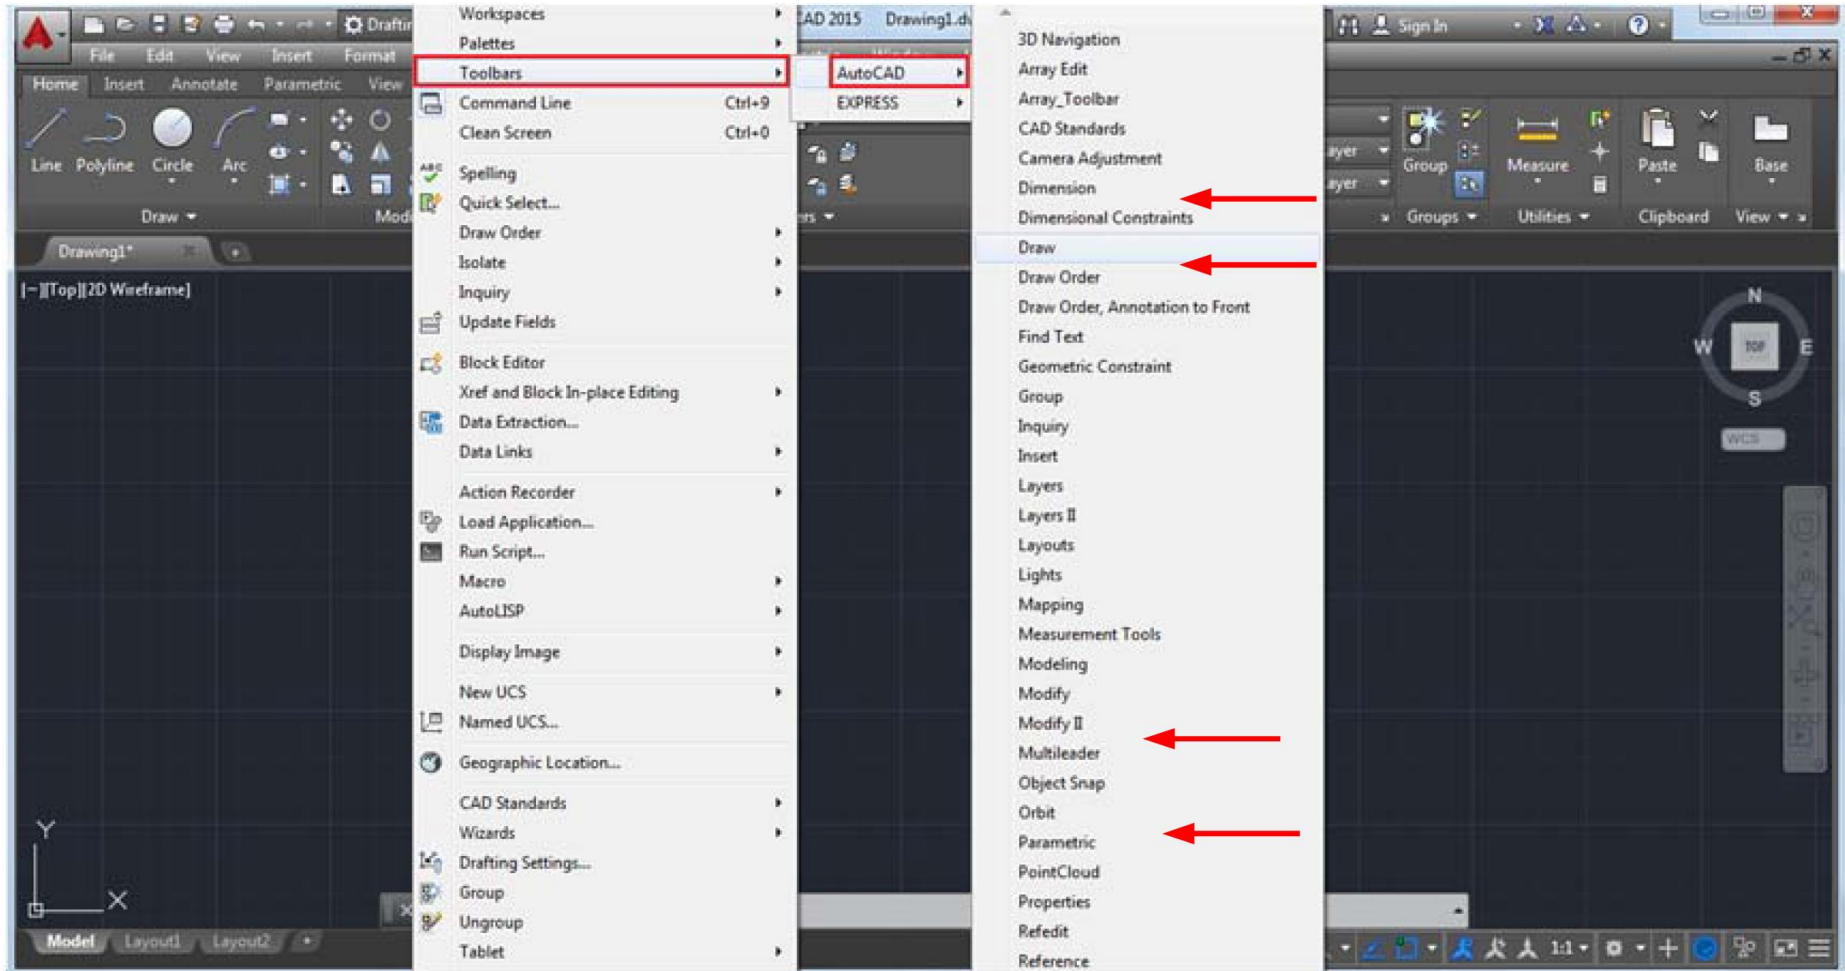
Draftin
File Edit View Insert Format
Home Insert Annotate Parametric View
Line Polyline Circle Arc
Draw
Drawing1*
[−][Top][2D Wireframe]

Workspaces
Palettes
Toolbars
Command Line Ctrl+9
Clean Screen Ctrl+0
Spelling
Quick Select...
Draw Order
Isolate
Inquiry
Update Fields
Block Editor
Xref and Block In-place Editing
Data Extraction...
Data Links
Action Recorder
Load Application...
Run Script...
Macro
AutoLISP
Display Image
New UCS
Named UCS...
Geographic Location...
CAD Standards
Wizards
Drafting Settings...
Group
Ungroup
Tablet

AutoCAD
EXPRESS

AD 2015 Drawing1.d

3D Navigation
Array Edit
Array_Toolbar
CAD Standards
Camera Adjustment
Dimension
Dimensional Constraints
Draw
Draw Order
Draw Order, Annotation to Front
Find Text
Geometric Constraint
Group
Inquiry
Insert
Layers
Layers II
Layouts
Lights
Mapping
Measurement Tools
Modeling
Modify
Modify II
Multileader
Object Snap
Orbit
Parametric
PointCloud
Properties
Refedit
Reference

Sign In
Group Measure Paste Base
Groups Utilities Clipboard View
N W TOP E S
WCS
Y X
Model Layout1 Layout2
1:1